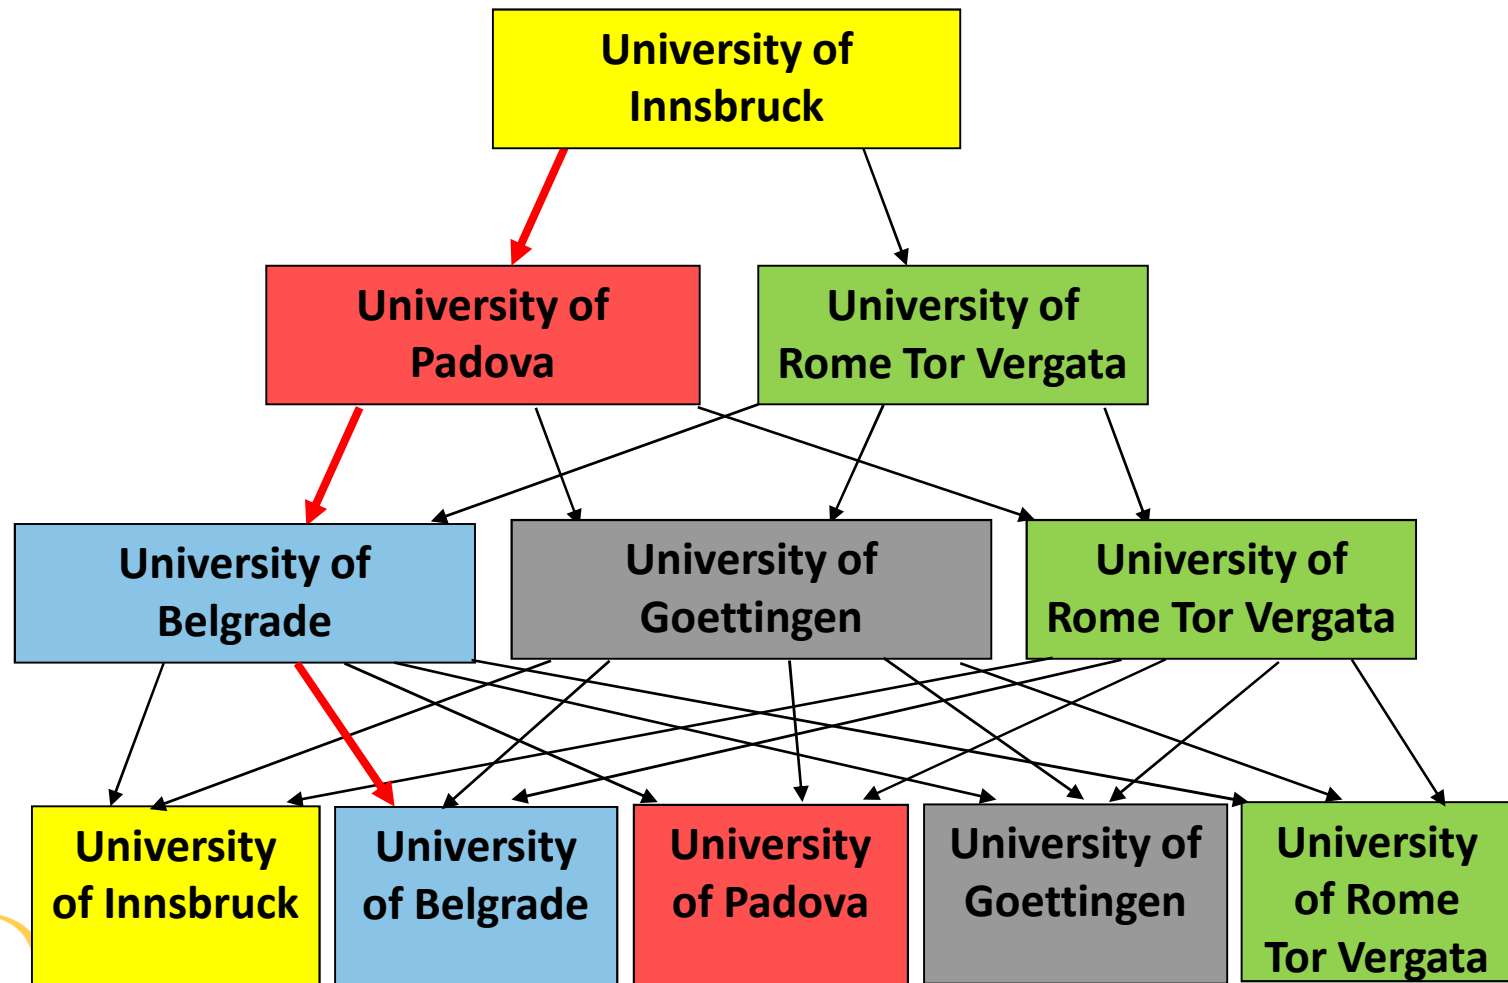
University of Innsbruck

University of Padova

University of Rome Tor Vergata

University of Belgrade

University of Goettingen

University of Rome Tor Vergata

University of Innsbruck

University of Belgrade

University of Padova

University of Goettingen

University of Rome Tor Vergata